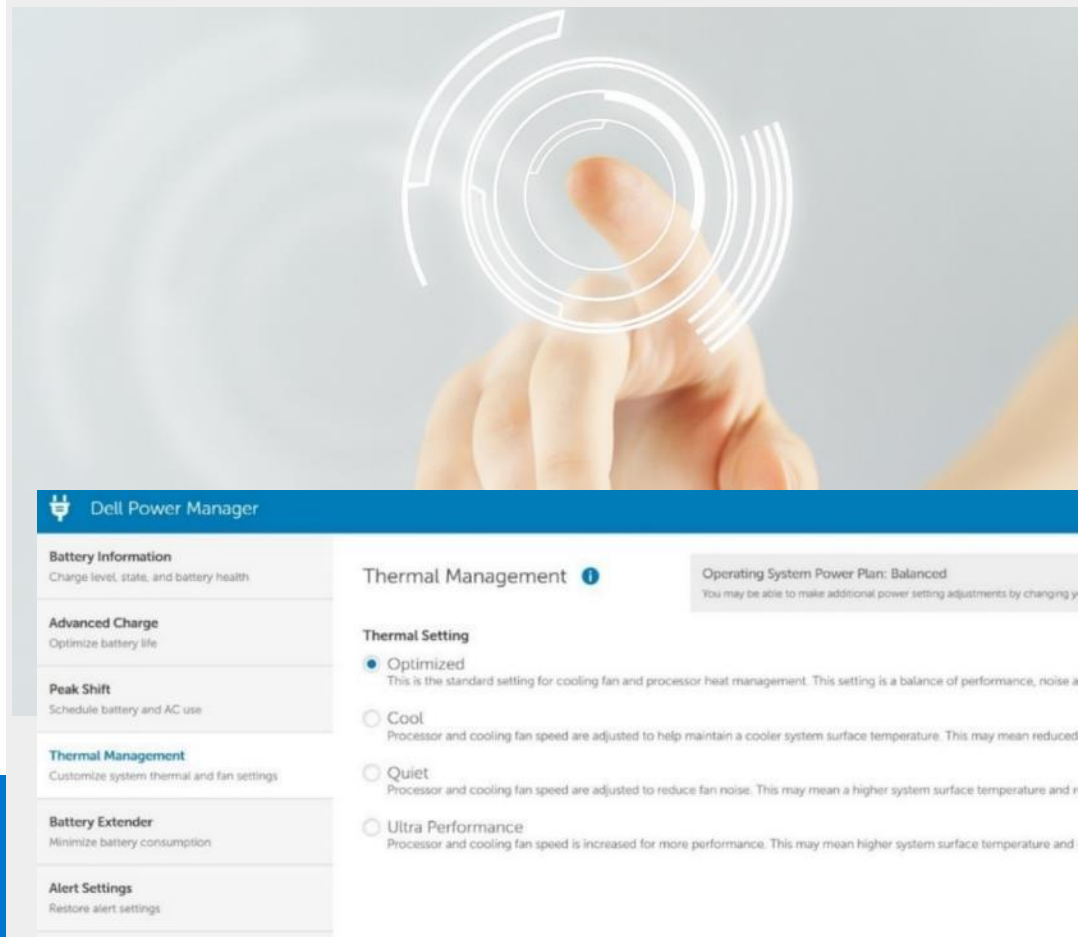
Dell Power Manager

Battery Information
Charge level, state, and battery health

Advanced Charge
Optimize battery life

Peak Shift
Schedule battery and AC use

Thermal Management
Customize system thermal and fan settings

Battery Extender
Minimize battery consumption

Alert Settings
Restore alert settings

Thermal Management

Operating System Power Plan: Balanced
You may be able to make additional power setting adjustments by changing y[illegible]

Thermal Setting

Optimized
This is the standard setting for cooling fan and processor heat management. This setting is a balance of performance, noise a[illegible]

Cool
Processor and cooling fan speed are adjusted to help maintain a cooler system surface temperature. This may mean reduced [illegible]

Quiet
Processor and cooling fan speed are adjusted to reduce fan noise. This may mean a higher system surface temperature and r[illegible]

Ultra Performance
Processor and cooling fan speed is increased for more performance. This may mean higher system surface temperature and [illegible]